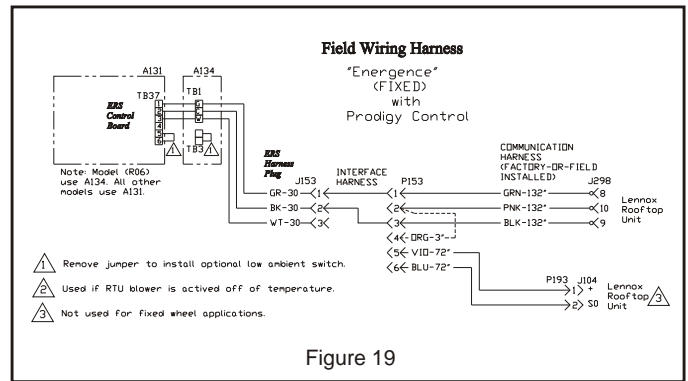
Field Wiring Harness

"Energence" (FIXED) with Prodigy Control

A131

A134

TB37

TB1

ERS Control Board

TB3

1

Note: Model (R06) use A134. All other models use A131.

ERS Harness Plug

J153

INTERFACE HARNESS

P153

COMMUNICATION HARNESS (FACTORY-OR-FIELD INSTALLED)

J298

GR-30 <1 <1 GRN-132" <8

BK-30 <2 <2 PNK-132" <10

WT-30 <3 <3 BLK-132" <9

<4 ORG-3"

<5 VIO-72"

<6 BLU-72"

Lennox Rooftop Unit

P193 J104

1 +

2 S0

Lennox Rooftop Unit 3

1 Remove jumper to install optional low ambient switch.

2 Used if RTU blower is actived off of temperature.

3 Not used for fixed wheel applications.

Figure 19